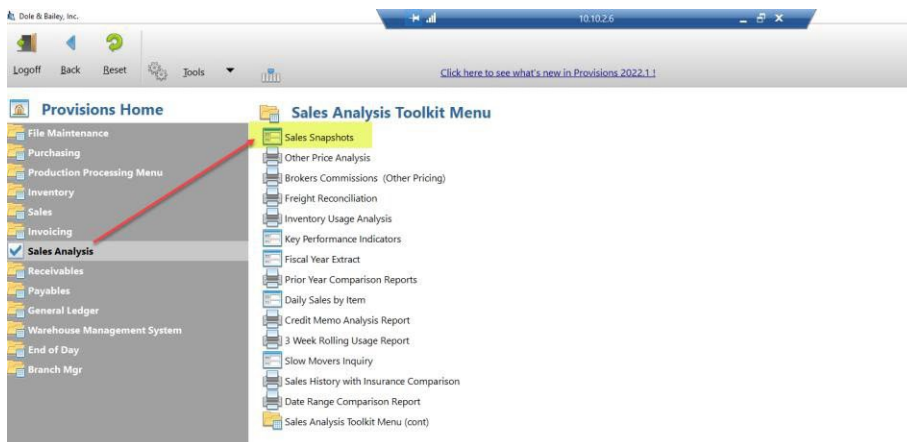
Dole & Bailey, Inc.

10.10.2.6

Logoff Back Reset Tools

Click here to see what's new in Provisions 2022.1 !

Provisions Home

File Maintenance
Purchasing
Production Processing Menu
Inventory
Sales
Invoicing
Sales Analysis
Receivables
Payables
General Ledger
Warehouse Management System
End of Day
Branch Mgr

Sales Analysis Toolkit Menu

Sales Snapshots
Other Price Analysis
Brokers Commissions (Other Pricing)
Freight Reconciliation
Inventory Usage Analysis
Key Performance Indicators
Fiscal Year Extract
Prior Year Comparison Reports
Daily Sales by Item
Credit Memo Analysis Report
3 Week Rolling Usage Report
Slow Movers Inquiry
Sales History with Insurance Comparison
Date Range Comparison Report
Sales Analysis Toolkit Menu (cont)